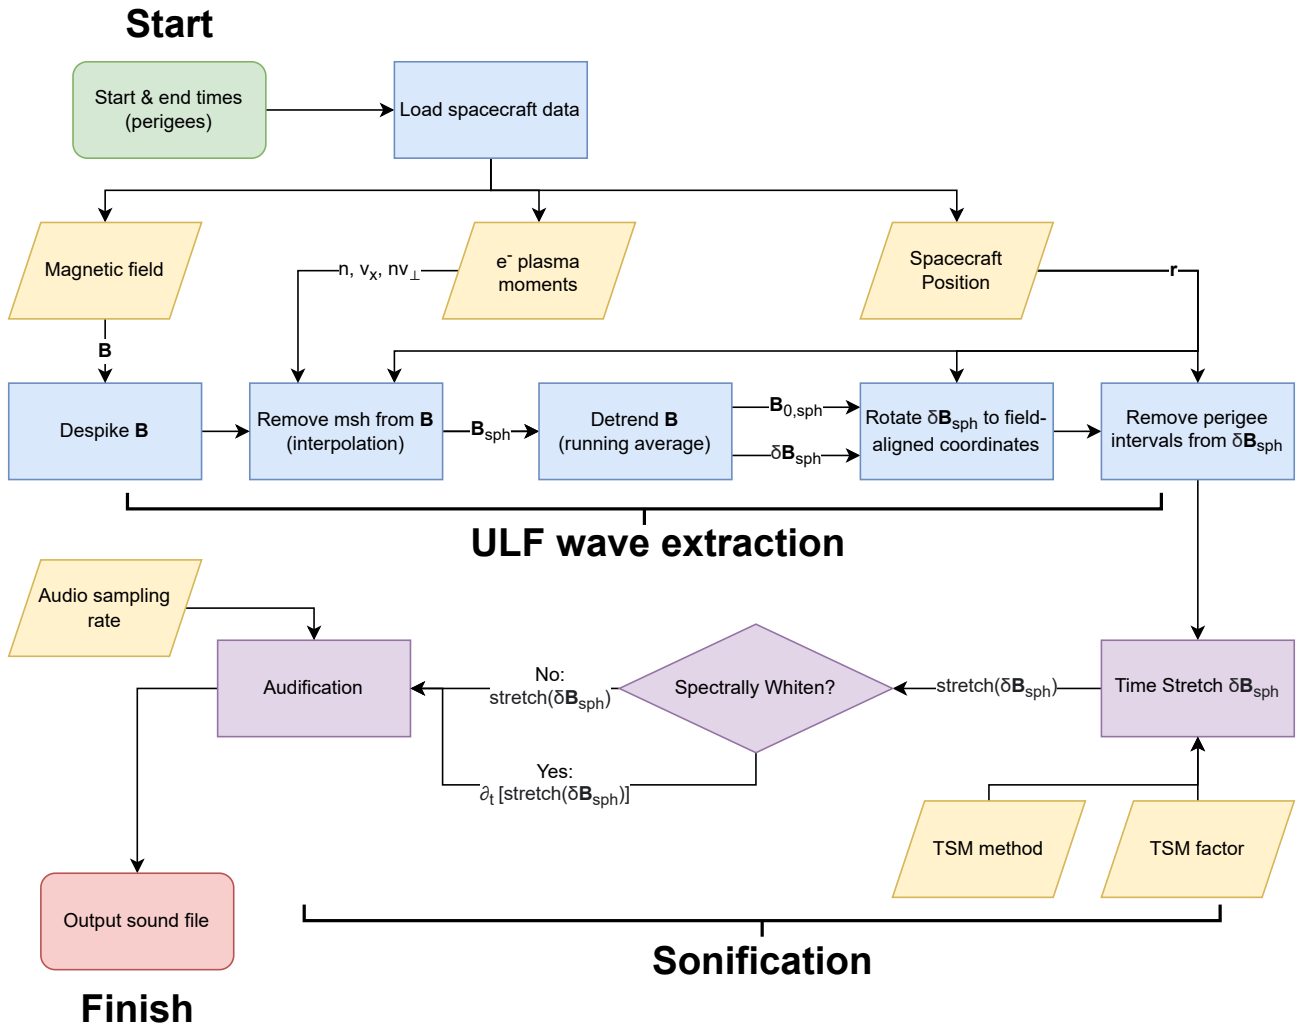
Start

Start & end times (perigees)

Load spacecraft data

Magnetic field

n, $v_x$, $nv_\perp$

$e^-$ plasma moments

Spacecraft Position

r

B

Despike **B**

Remove msh from **B** (interpolation)

$\mathbf{B}_{sph}$

Detrend **B** (running average)

$\mathbf{B}_{0,sph}$

$\delta\mathbf{B}_{sph}$

Rotate $\delta\mathbf{B}_{sph}$ to field-aligned coordinates

Remove perigee intervals from $\delta\mathbf{B}_{sph}$

ULF wave extraction

Audio sampling rate

Audification

No: stretch($\delta\mathbf{B}_{sph}$)

Spectrally Whiten?

stretch($\delta\mathbf{B}_{sph}$)

Time Stretch $\delta\mathbf{B}_{sph}$

Yes: $\partial_t$ [stretch($\delta\mathbf{B}_{sph}$)]

TSM method

TSM factor

Output sound file

Sonification

Finish